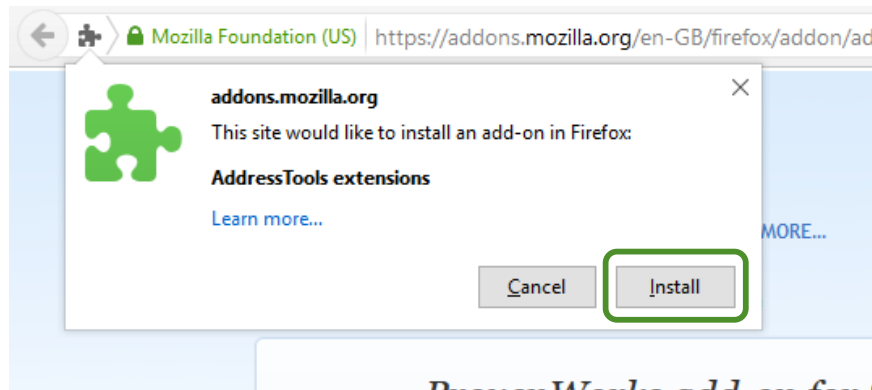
Mozilla Foundation (US) https://addons.mozilla.org/en-GB/firefox/addon/ad

addons.mozilla.org

This site would like to install an add-on in Firefox:

AddressTools extensions

Learn more...

MORE...

Cancel

Install

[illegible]